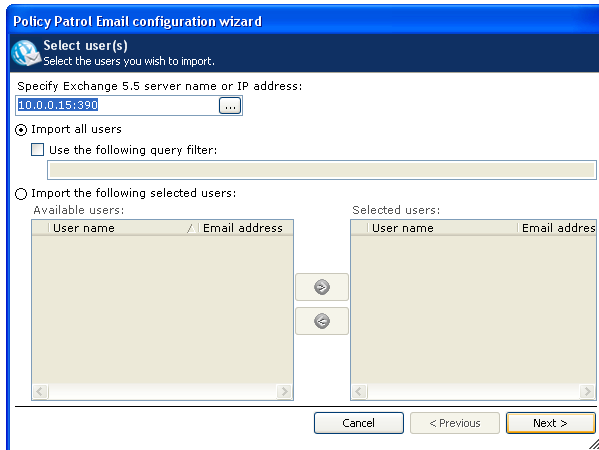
Policy Patrol Email configuration wizard

Select user(s)
Select the users you wish to import.

Specify Exchange 5.5 server name or IP address:
10.0.0.15:390
...

Import all users
Use the following query filter:

Import the following selected users:

Available users:
| User name | / | Email address |
|---|---|---|

Selected users:
| User name | Email addres |
|---|---|

Cancel
< Previous
Next >